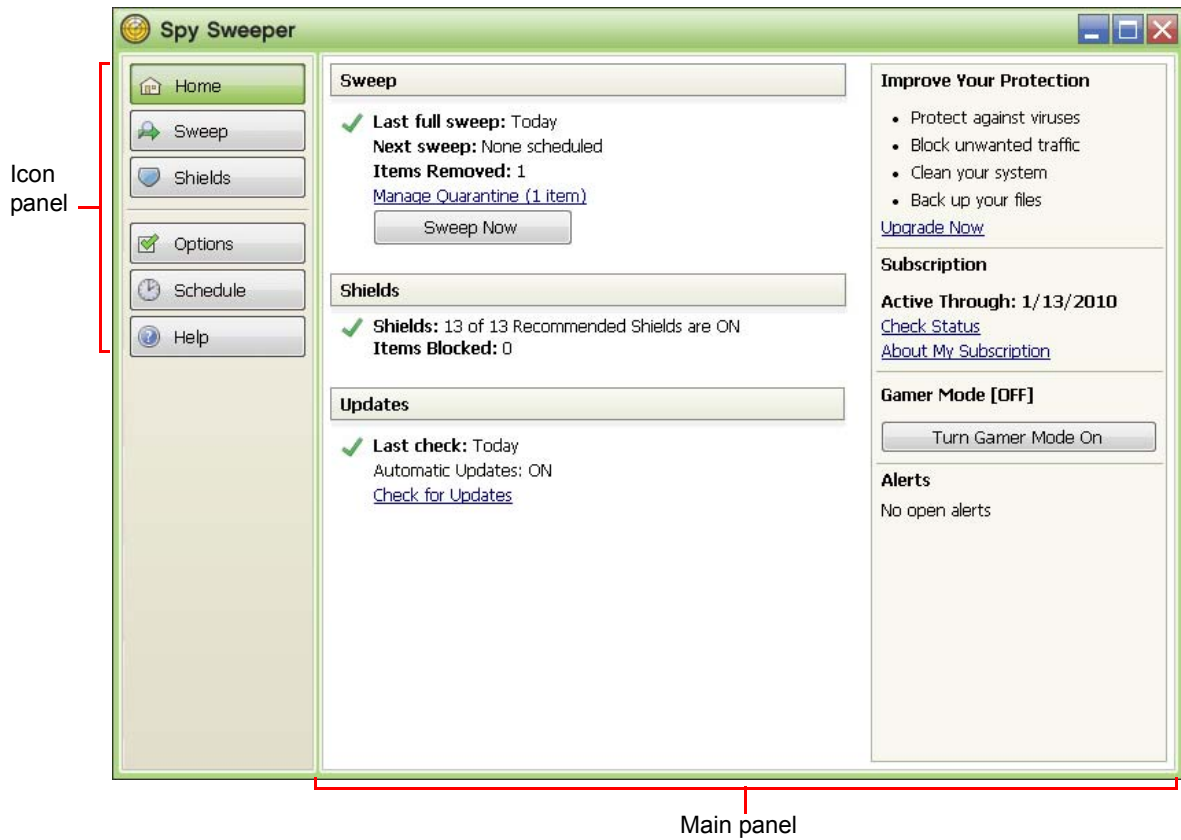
Spy Sweeper

Icon panel

Home
Sweep
Shields
Options
Schedule
Help

Sweep

Last full sweep: Today
Next sweep: None scheduled
Items Removed: 1
Manage Quarantine (1 item)
Sweep Now

Shields

Shields: 13 of 13 Recommended Shields are ON
Items Blocked: 0

Updates

Last check: Today
Automatic Updates: ON
Check for Updates

Improve Your Protection

- Protect against viruses
- Block unwanted traffic
- Clean your system
- Back up your files

Upgrade Now

Subscription

Active Through: 1/13/2010
Check Status
About My Subscription

Gamer Mode [OFF]

Turn Gamer Mode On

Alerts

No open alerts

Main panel